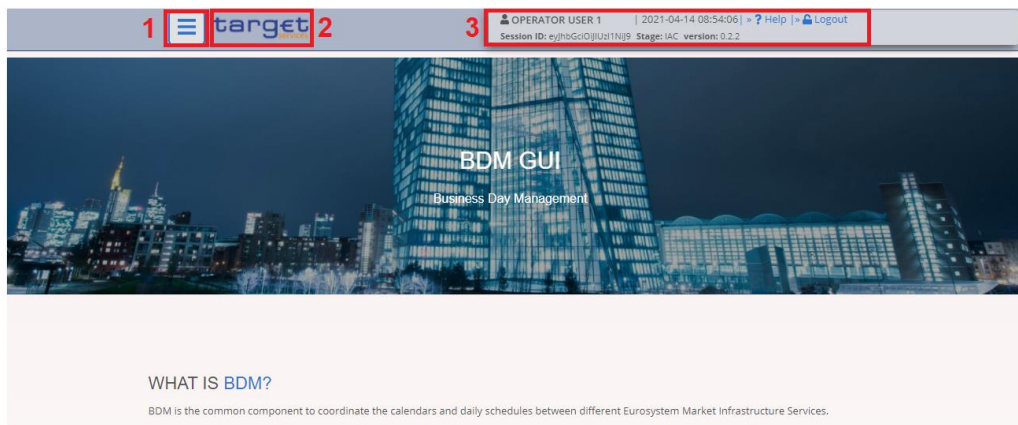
1 2 target services 3 OPERATOR USER 1 | 2021-04-14 08:54:06 | » ? Help | » Logout

Session ID: eyJhbGciOiJIUzI1NiJ9 Stage: IAC version: 0.2.2

BDM GUI

Business Day Management

WHAT IS BDM?

BDM is the common component to coordinate the calendars and daily schedules between different Eurosystem Market Infrastructure Services.